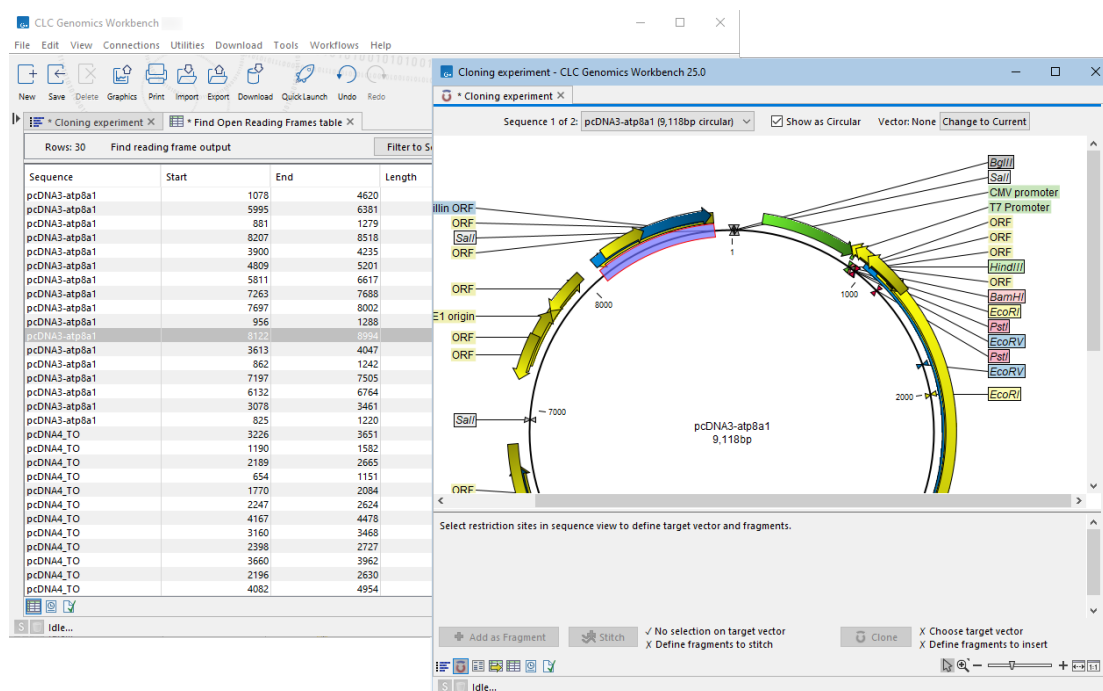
CLC Genomics Workbench

File Edit View Connections Utilities Download Tools Workflows Help

New Save Delete Graphics Print Import Export Download Quick Launch Undo Redo

* Cloning experiment × * Find Open Reading Frames table ×

Rows: 30 Find reading frame output Filter to S

| Sequence | Start | End | Length |
|---|---|---|---|
| pcDNA3-atp8a1 | 1078 | 4620 | |
| pcDNA3-atp8a1 | 5995 | 6381 | |
| pcDNA3-atp8a1 | 881 | 1279 | |
| pcDNA3-atp8a1 | 8207 | 8518 | |
| pcDNA3-atp8a1 | 3900 | 4235 | |
| pcDNA3-atp8a1 | 4809 | 5201 | |
| pcDNA3-atp8a1 | 5811 | 6617 | |
| pcDNA3-atp8a1 | 7263 | 7688 | |
| pcDNA3-atp8a1 | 7697 | 8002 | |
| pcDNA3-atp8a1 | 956 | 1288 | |
| pcDNA3-atp8a1 | 8122 | 8994 | |
| pcDNA3-atp8a1 | 3613 | 4047 | |
| pcDNA3-atp8a1 | 862 | 1242 | |
| pcDNA3-atp8a1 | 7197 | 7505 | |
| pcDNA3-atp8a1 | 6132 | 6764 | |
| pcDNA3-atp8a1 | 3078 | 3461 | |
| pcDNA3-atp8a1 | 825 | 1220 | |
| pcDNA4_TO | 3226 | 3651 | |
| pcDNA4_TO | 1190 | 1582 | |
| pcDNA4_TO | 2189 | 2665 | |
| pcDNA4_TO | 654 | 1151 | |
| pcDNA4_TO | 1770 | 2084 | |
| pcDNA4_TO | 2247 | 2624 | |
| pcDNA4_TO | 4167 | 4478 | |
| pcDNA4_TO | 3160 | 3468 | |
| pcDNA4_TO | 2398 | 2727 | |
| pcDNA4_TO | 3660 | 3962 | |
| pcDNA4_TO | 2196 | 2630 | |
| pcDNA4_TO | 4082 | 4954 | |

Idle...

Cloning experiment - CLC Genomics Workbench 25.0

* Cloning experiment ×

Sequence 1 of 2: pcDNA3-atp8a1 (9,118bp circular) Show as Circular Vector: None Change to Current

illin ORF
ORF
SalI
ORF
ORF
E1 origin
ORF
ORF
SalI
ORF
8000
7000
1
1000
2000
pcDNA3-atp8a1
9,118bp
BglII
SalI
CMV promoter
T7 Promoter
ORF
ORF
ORF
HindIII
ORF
BamHI
EcoRI
PstI
EcoRV
PstI
EcoRV
EcoRI

Select restriction sites in sequence view to define target vector and fragments.

Add as Fragment Stitch ✓ No selection on target vector X Define fragments to stitch Clone X Choose target vector X Define fragments to insert

Idle...